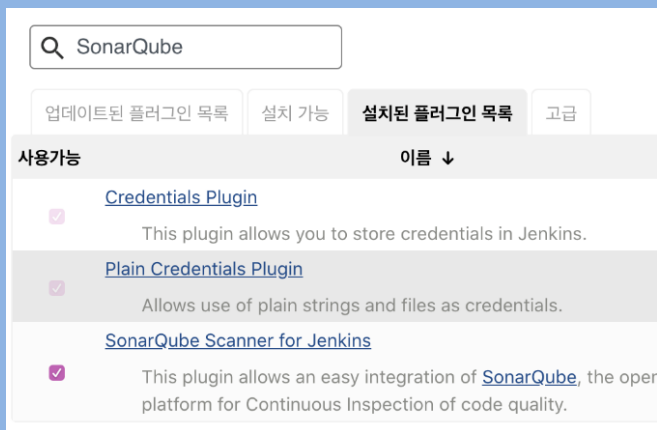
SonarQube

업데이트된 플러그인 목록 | 설치 가능 | 설치된 플러그인 목록 | 고급

| 사용가능 | 이름 ↓ |
|---|---|
| | Credentials Plugin<br>This plugin allows you to store credentials in Jenkins. |
| | Plain Credentials Plugin<br>Allows use of plain strings and files as credentials. |
| | SonarQube Scanner for Jenkins<br>This plugin allows an easy integration of SonarQube, the oper<br>platform for Continuous Inspection of code quality. |